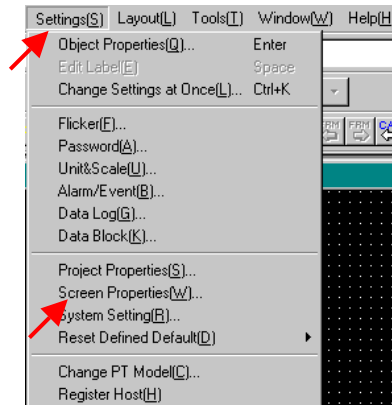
Settings(S) Layout(L) Tools(T) Window(W) Help(H)

Object Properties(O)... Enter
Edit Label(E) Space
Change Settings at Once(L)... Ctrl+K

Flicker(F)...
Password(A)...
Unit&Scale(U)...
Alarm/Event(B)...
Data Log(G)...
Data Block(K)...

Project Properties(S)...
Screen Properties(W)...
System Setting(R)...
Reset Defined Default(D)

Change PT Model(C)...
Register Host(H)